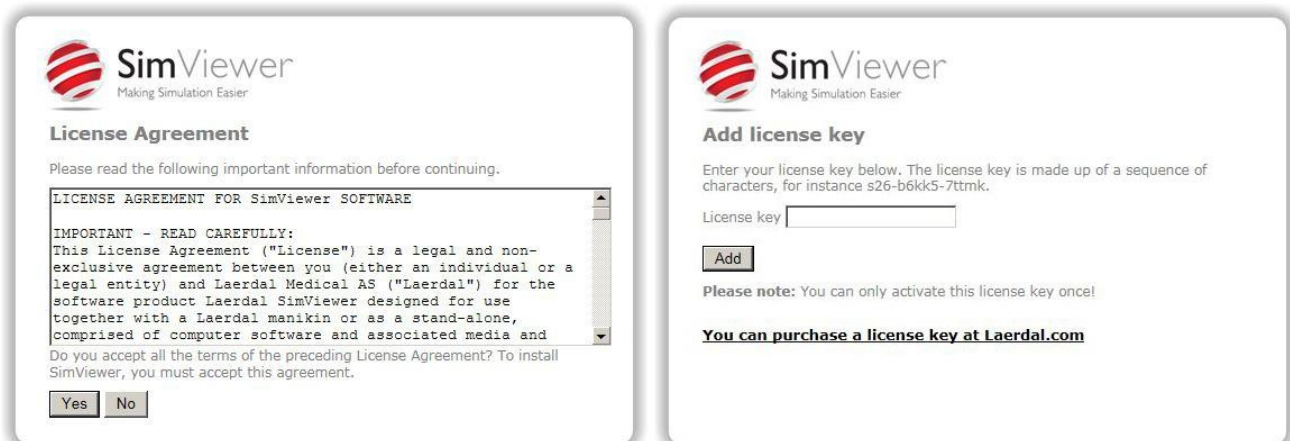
SimViewer
Making Simulation Easier

License Agreement

Please read the following important information before continuing.

LICENSE AGREEMENT FOR SimViewer SOFTWARE

IMPORTANT - READ CAREFULLY:
This License Agreement ("License") is a legal and non-exclusive agreement between you (either an individual or a legal entity) and Laerdal Medical AS ("Laerdal") for the software product Laerdal SimViewer designed for use together with a Laerdal manikin or as a stand-alone, comprised of computer software and associated media and

Do you accept all the terms of the preceding License Agreement? To install SimViewer, you must accept this agreement.

Yes No

SimViewer
Making Simulation Easier

Add license key

Enter your license key below. The license key is made up of a sequence of characters, for instance s26-b6kk5-7ttmk.

License key

Add

Please note: You can only activate this license key once!

You can purchase a license key at Laerdal.com